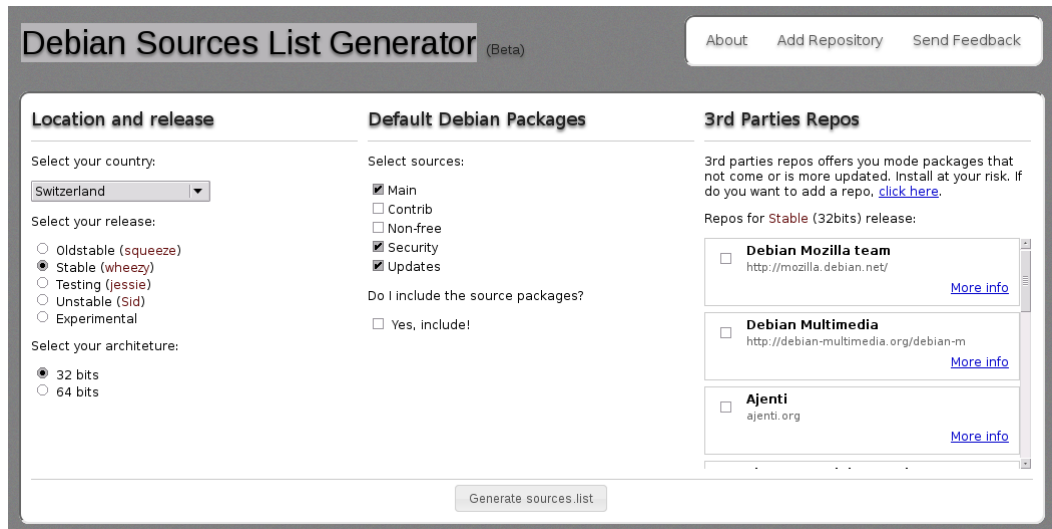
Debian Sources List Generator (Beta)

About Add Repository Send Feedback

Location and release

Select your country:

Switzerland

Select your release:

Oldstable (squeeze)
Stable (wheezy)
Testing (jessie)
Unstable (Sid)
Experimental

Select your architeture:

32 bits
64 bits

Default Debian Packages

Select sources:

Main
Contrib
Non-free
Security
Updates

Do I include the source packages?

Yes, include!

3rd Parties Repos

3rd parties repos offers you mode packages that not come or is more updated. Install at your risk. If do you want to add a repo, click here.

Repos for Stable (32bits) release:

Debian Mozilla team
http://mozilla.debian.net/
More info

Debian Multimedia
http://debian-multimedia.org/debian-m
More info

Ajenti
ajenti.org
More info

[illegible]

Generate sources.list